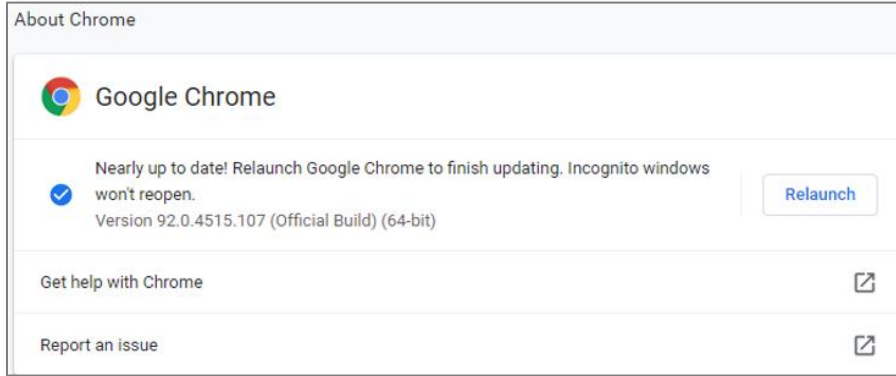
About Chrome

Google Chrome

Nearly up to date! Relaunch Google Chrome to finish updating. Incognito windows won't reopen.
Version 92.0.4515.107 (Official Build) (64-bit)

Relaunch

Get help with Chrome

Report an issue